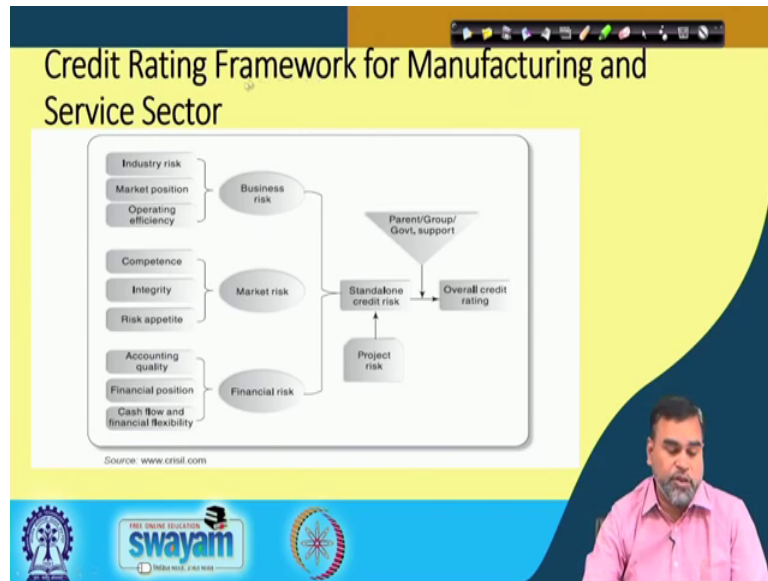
Credit Rating Framework for Manufacturing and Service Sector

Industry risk

Market position

Operating efficiency

Business risk

Competence

Integrity

Risk appetite

Market risk

Accounting quality

Financial position

Cash flow and financial flexibility

Financial risk

Parent/Group/ Govt. support

Standalone credit risk

Overall credit rating

Project risk

Source: www.crisil.com

FREE ONLINE EDUCATION
swayam